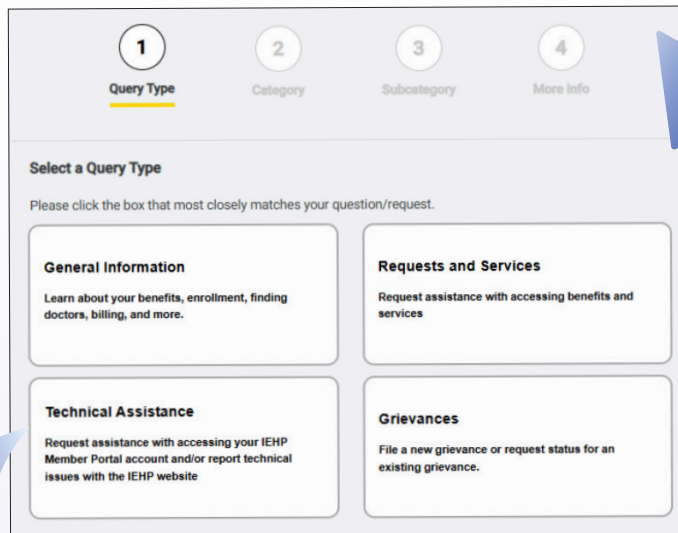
1
Query Type

2
Category

3
Subcategory

4
More Info

Select a Query Type

Please click the box that most closely matches your question/request.

General Information

Learn about your benefits, enrollment, finding doctors, billing, and more.

Requests and Services

Request assistance with accessing benefits and services

Technical Assistance

Request assistance with accessing your IEHP Member Portal account and/or report technical issues with the IEHP website

Grievances

File a new grievance or request status for an existing grievance.